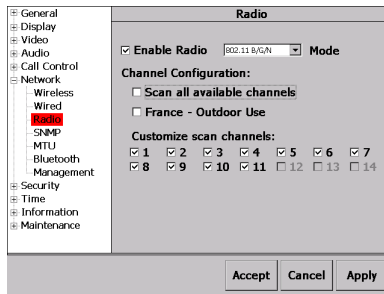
General
Display
Video
Audio
Call Control
Network
Wireless
Wired
Radio
SNMP
MTU
Bluetooth
Management
Security
Time
Information
Maintenance

Radio

☑ Enable Radio 802.11 B/G/N Mode

Channel Configuration:

☐ Scan all available channels

☐ France - Outdoor Use

Customize scan channels:

☑ 1 ☑ 2 ☑ 3 ☑ 4 ☑ 5 ☑ 6 ☑ 7
☑ 8 ☑ 9 ☑ 10 ☑ 11 ☐ 12 ☐ 13 ☐ 14

Accept Cancel Apply